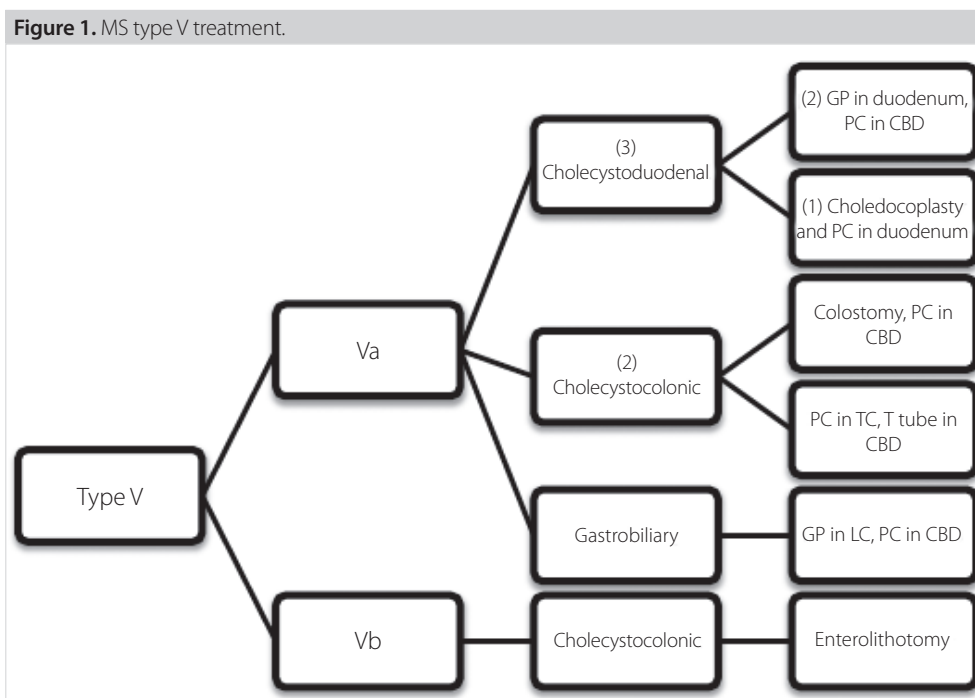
**Figure 1.** MS type V treatment.

Type V

Va

Vb

(3) Cholecystoduodenal

(2) GP in duodenum, PC in CBD

(1) Choledocoplasty and PC in duodenum

(2) Cholecystocolonic

Colostomy, PC in CBD

PC in TC, T tube in CBD

Gastrobiliary

GP in LC, PC in CBD

Cholecystocolonic

Enterolithotomy